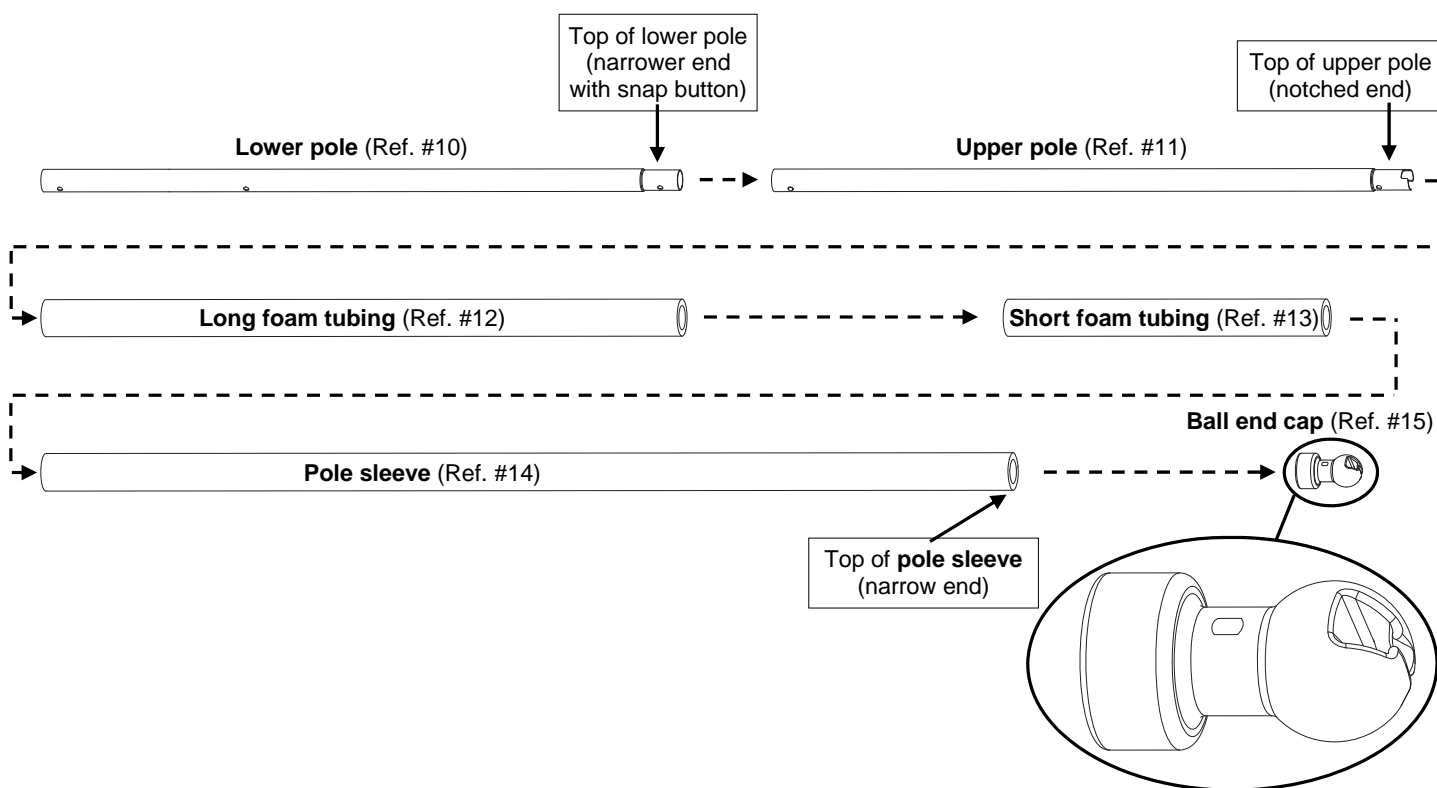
Top of lower pole (narrower end with snap button)

Top of upper pole (notched end)

**Lower pole** (Ref. #10)

**Upper pole** (Ref. #11)

**Long foam tubing** (Ref. #12)

**Short foam tubing** (Ref. #13)

**Ball end cap** (Ref. #15)

**Pole sleeve** (Ref. #14)

Top of **pole sleeve** (narrow end)